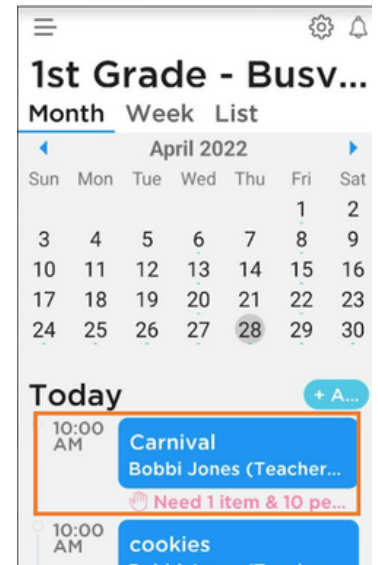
1st Grade - Busv...

Month Week List

April 2022

| Sun | Mon | Tue | Wed | Thu | Fri | Sat |
|---|---|---|---|---|---|---|
| | | | | | 1 | 2 |
| 3 | 4 | 5 | 6 | 7 | 8 | 9 |
| 10 | 11 | 12 | 13 | 14 | 15 | 16 |
| 17 | 18 | 19 | 20 | 21 | 22 | 23 |
| 24 | 25 | 26 | 27 | 28 | 29 | 30 |

Today

+ A...

10:00 AM

Carnival

Bobbi Jones (Teacher...

Need 1 item & 10 pe...

10:00 AM

cookies

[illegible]